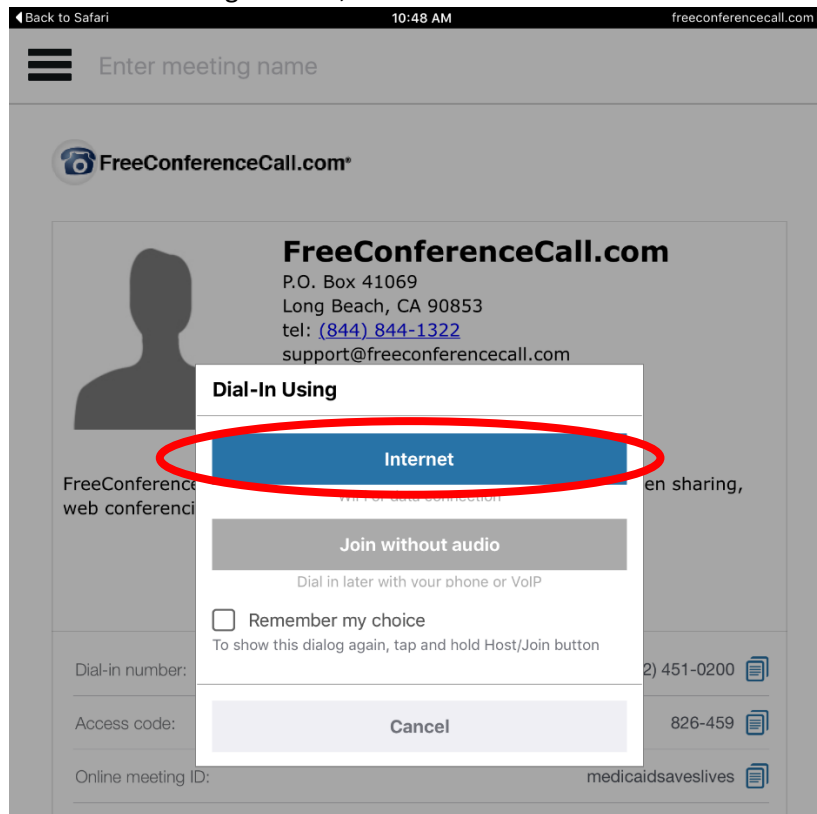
◀ Back to Safari 10:48 AM freeconferencecall.com

Enter meeting name

FreeConferenceCall.com®

FreeConferenceCall.com
P.O. Box 41069
Long Beach, CA 90853
tel: (844) 844-1322
support@freeconferencecall.com

FreeConference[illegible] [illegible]en sharing, web conferenci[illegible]

Dial-In Using

Internet

Wi-Fi or data connection

Join without audio

Dial in later with your phone or VoIP

Remember my choice

To show this dialog again, tap and hold Host/Join button

Cancel

Dial-in number: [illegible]2) 451-0200

Access code: 826-459

Online meeting ID: medicaidsaveslives